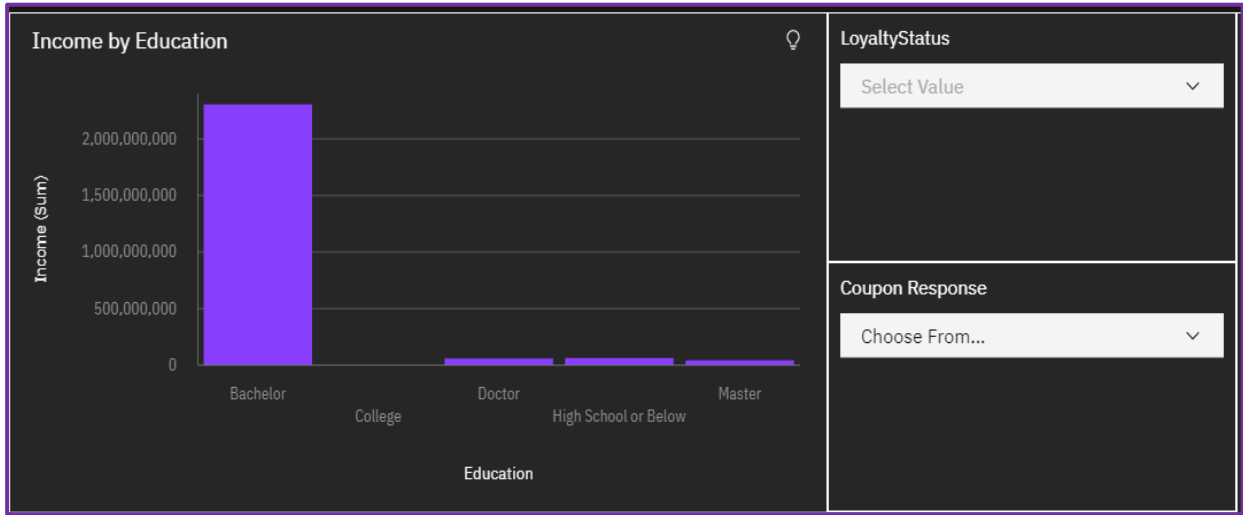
Income by Education

Income (Sum)

2,000,000,000
1,500,000,000
1,000,000,000
500,000,000
0

Bachelor
College
Doctor
High School or Below
Master

Education

LoyaltyStatus

Select Value

Coupon Response

Choose From...